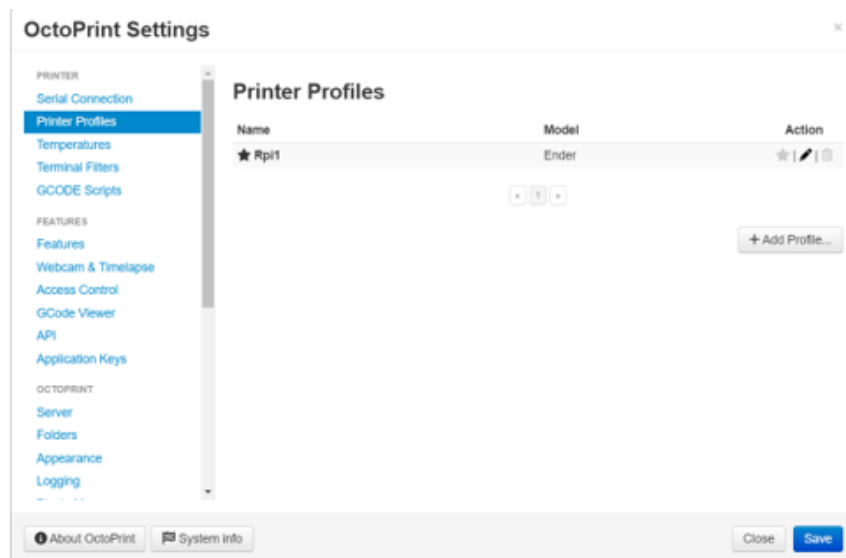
OctoPrint Settings

×

PRINTER
Serial Connection
Printer Profiles
Temperatures
Terminal Filters
GCODE Scripts

FEATURES
Features
Webcam & Timelapse
Access Control
GCode Viewer
API
Application Keys

OCTOPRINT
Server
Folders
Appearance
Logging
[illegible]

Printer Profiles

| Name | Model | Action |
|---|---|---|
| Rpi1 | Ender | \| \| |

« 1 »

+ Add Profile...

About OctoPrint
System Info

Close
Save